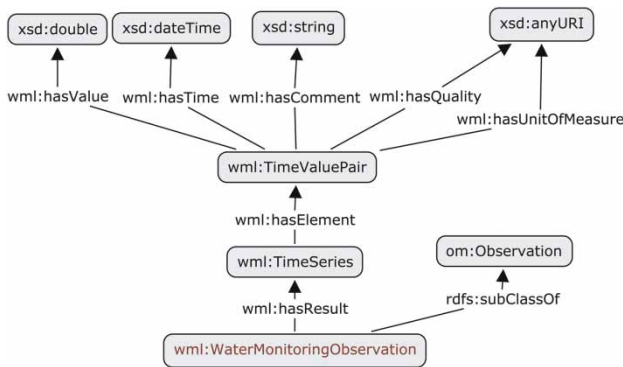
xsd:double

xsd:dateTime

xsd:string

xsd:anyURI

wml:hasValue

wml:hasTime

wml:hasComment

wml:hasQuality

wml:hasUnitOfMeasure

wml:TimeValuePair

wml:hasElement

wml:TimeSeries

om:Observation

wml:hasResult

rdfs:subClassOf

wml:WaterMonitoringObservation